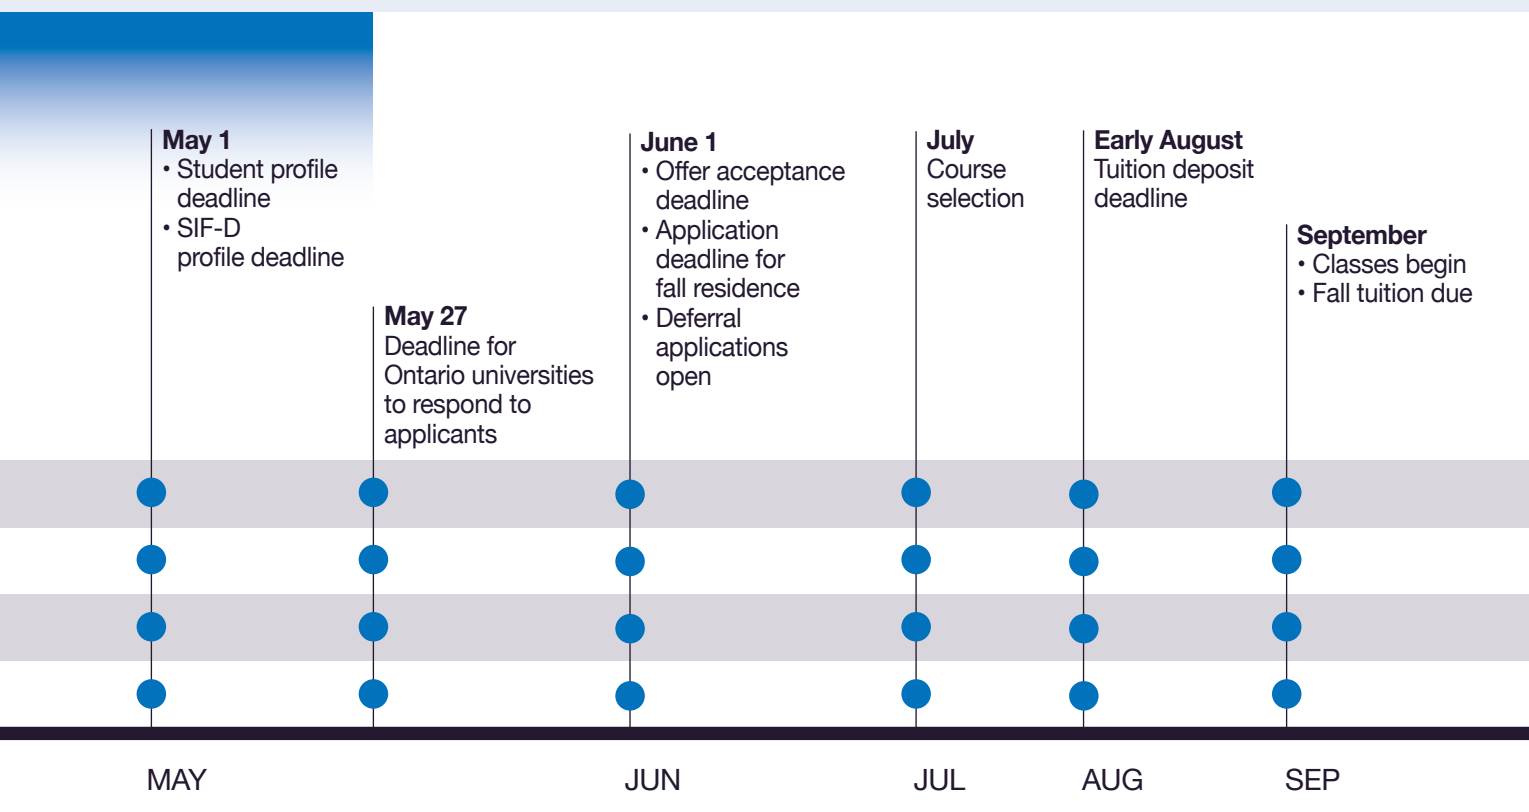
**May 1**
• Student profile deadline
• SIF-D profile deadline

**May 27**
Deadline for Ontario universities to respond to applicants

**June 1**
• Offer acceptance deadline
• Application deadline for fall residence
• Deferral applications open

**July**
Course selection

**Early August**
Tuition deposit deadline

**September**
• Classes begin
• Fall tuition due

MAY

JUN

JUL

AUG

SEP